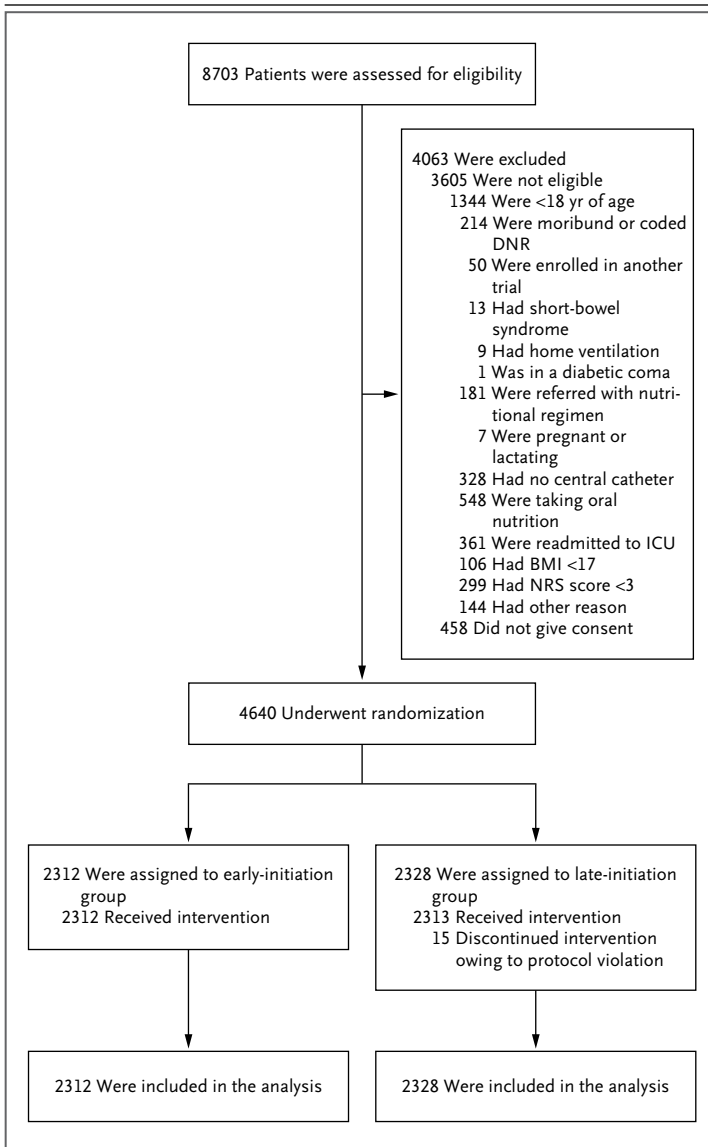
8703 Patients were assessed for eligibility

4063 Were excluded
3605 Were not eligible
1344 Were <18 yr of age
214 Were moribund or coded DNR
50 Were enrolled in another trial
13 Had short-bowel syndrome
9 Had home ventilation
1 Was in a diabetic coma
181 Were referred with nutritional regimen
7 Were pregnant or lactating
328 Had no central catheter
548 Were taking oral nutrition
361 Were readmitted to ICU
106 Had BMI <17
299 Had NRS score <3
144 Had other reason
458 Did not give consent

4640 Underwent randomization

2312 Were assigned to early-initiation group
2312 Received intervention

2328 Were assigned to late-initiation group
2313 Received intervention
15 Discontinued intervention owing to protocol violation

2312 Were included in the analysis

2328 Were included in the analysis